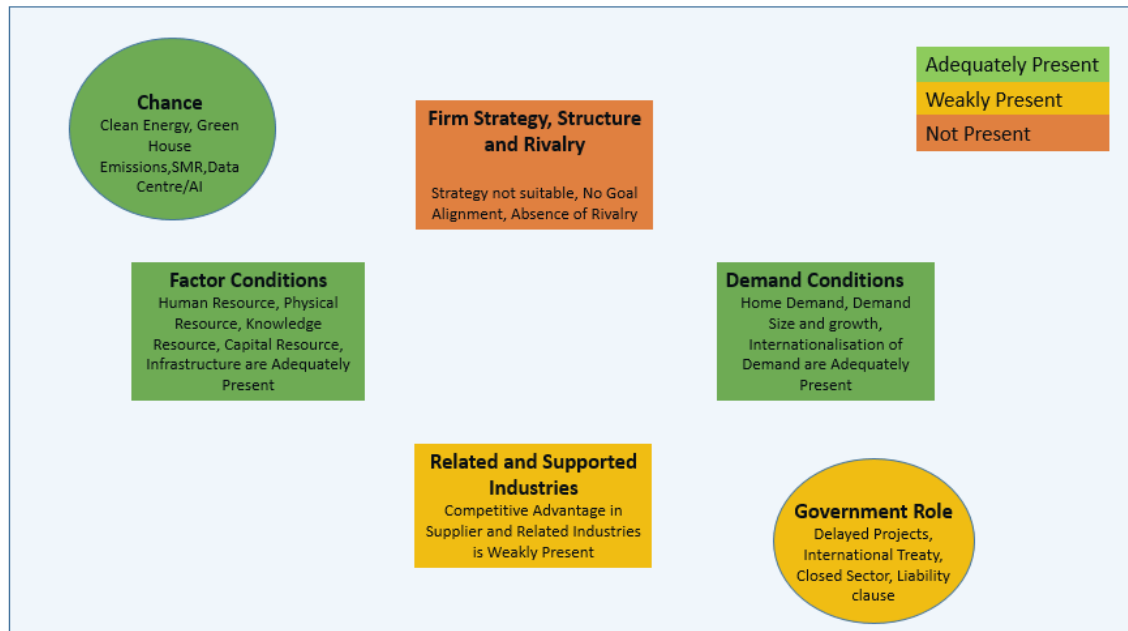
Chance
Clean Energy, Green House Emissions,SMR,Data Centre/AI

Firm Strategy, Structure and Rivalry
Strategy not suitable, No Goal Alignment, Absence of Rivalry

Adequately Present
Weakly Present
Not Present

Factor Conditions
Human Resource, Physical Resource, Knowledge Resource, Capital Resource, Infrastructure are Adequately Present

Demand Conditions
Home Demand, Demand Size and growth, Internationalisation of Demand are Adequately Present

Related and Supported Industries
Competitive Advantage in Supplier and Related Industries is Weakly Present

Government Role
Delayed Projects, International Treaty, Closed Sector, Liability clause